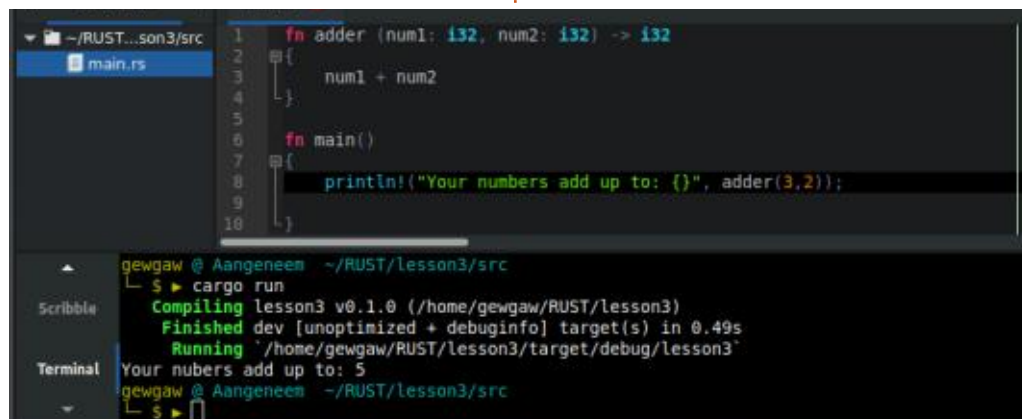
~/RUST...son3/src
main.rs

1 fn adder (num1: i32, num2: i32) -> i32
2 {
3 num1 + num2
4 }
5
6 fn main()
7 {
8 println!("Your numbers add up to: {}", adder(3,2));
9
10 }

Scribble
Terminal

gewgaw @ Aangeneem ~/RUST/lesson3/src
$ ▸ cargo run
Compiling lesson3 v0.1.0 (/home/gewgaw/RUST/lesson3)
Finished dev [unoptimized + debuginfo] target(s) in 0.49s
Running `/home/gewgaw/RUST/lesson3/target/debug/lesson3`
Your nubers add up to: 5
gewgaw @ Aangeneem ~/RUST/lesson3/src
$ ▸